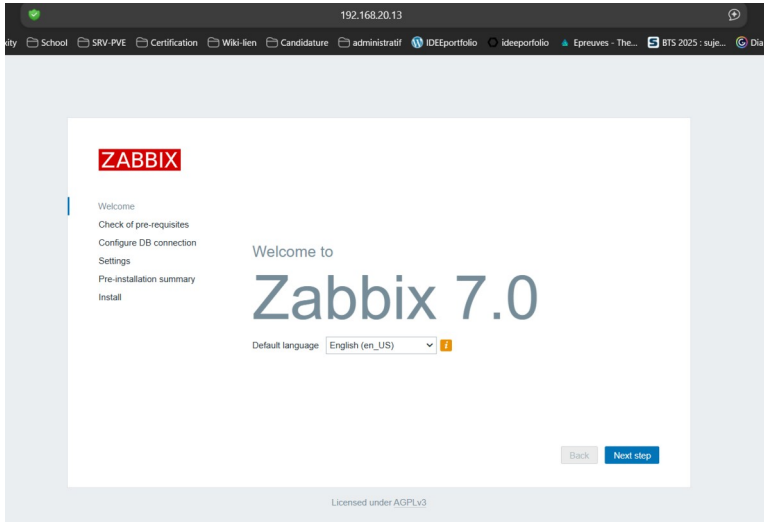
192.168.20.13

kity School SRV-PVE Certification Wiki-lien Candidature administratif IDEEportfolio ideeporfolio Epreuves - The... BTS 2025 : suje... Dia

ZABBIX

Welcome
Check of pre-requisites
Configure DB connection
Settings
Pre-installation summary
Install

Welcome to
Zabbix 7.0

Default language English (en_US)

Back
Next step

Licensed under AGPLv3